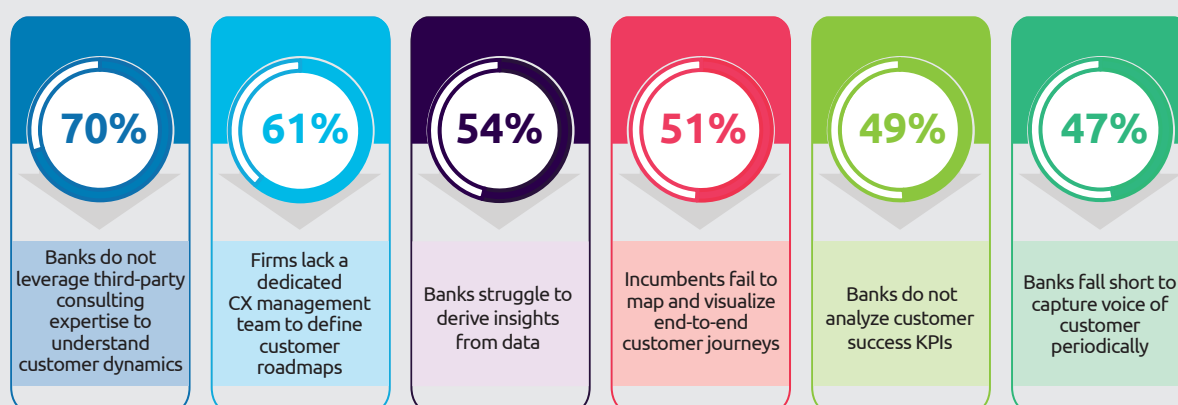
70%

Banks do not leverage third-party consulting expertise to understand customer dynamics

61%

Firms lack a dedicated CX management team to define customer roadmaps

54%

Banks struggle to derive insights from data

51%

Incumbents fail to map and visualize end-to-end customer journeys

49%

Banks do not analyze customer success KPIs

47%

Banks fall short to capture voice of customer periodically